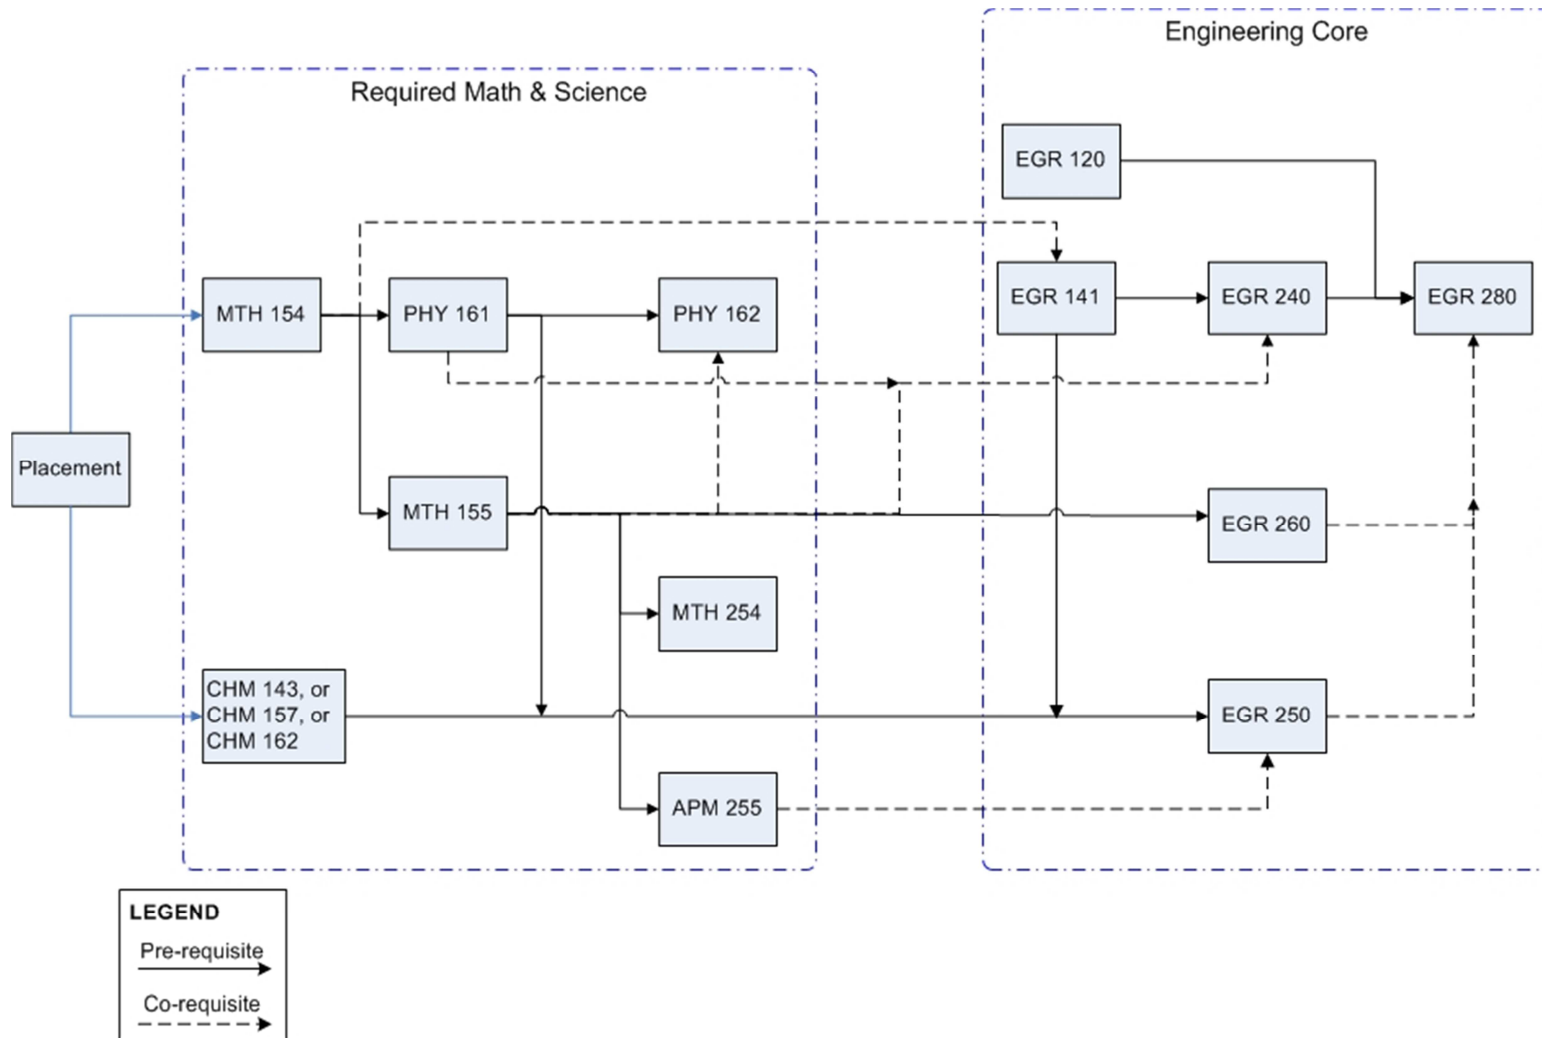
Engineering Core

Required Math & Science

EGR 120

EGR 141

EGR 240

EGR 280

MTH 154

PHY 161

PHY 162

Placement

MTH 155

EGR 260

MTH 254

CHM 143, or
CHM 157, or
CHM 162

EGR 250

APM 255

LEGEND
Pre-requisite
Co-requisite